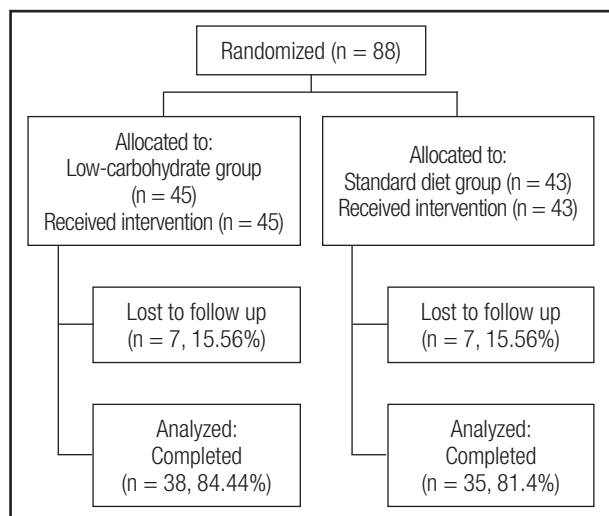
Randomized (n = 88)

Allocated to:
Low-carbohydrate group
(n = 45)
Received intervention (n = 45)

Allocated to:
Standard diet group (n = 43)
Received intervention (n = 43)

Lost to follow up
(n = 7, 15.56%)

Lost to follow up
(n = 7, 15.56%)

Analyzed:
Completed
(n = 38, 84.44%)

Analyzed:
Completed
(n = 35, 81.4%)